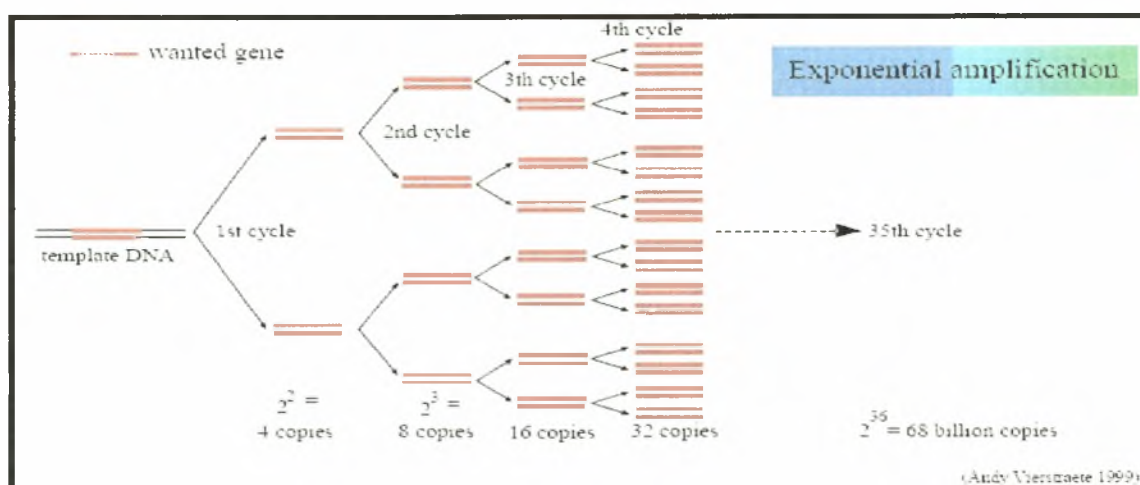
wanted gene

Exponential amplification

4th cycle

3th cycle

2nd cycle

1st cycle

template DNA

35th cycle

$2^2 =$ 4 copies

$2^3 =$ 8 copies

16 copies

32 copies

$2^{36}$ = 68 billion copies

(Andy Vierstraete 1999)